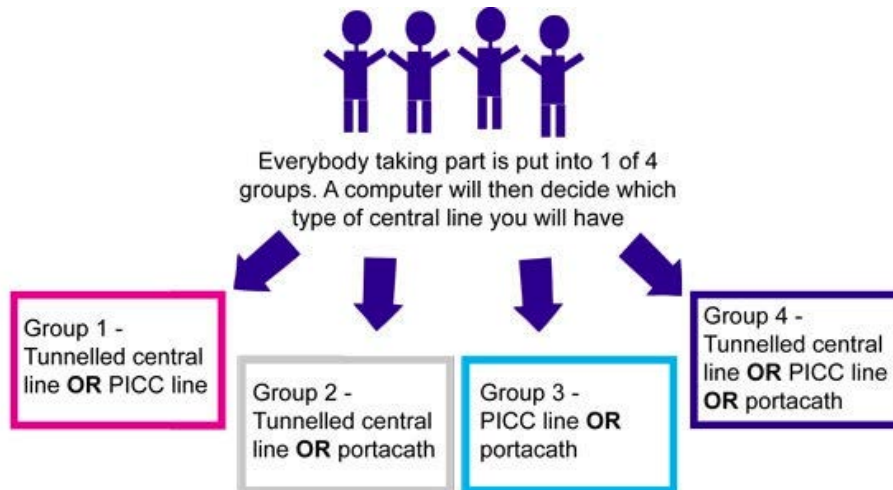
Everybody taking part is put into 1 of 4 groups. A computer will then decide which type of central line you will have

Group 1 - Tunnelled central line **OR** PICC line

Group 2 - Tunnelled central line **OR** portacath

Group 3 - PICC line **OR** portacath

Group 4 - Tunnelled central line **OR** PICC line **OR** portacath